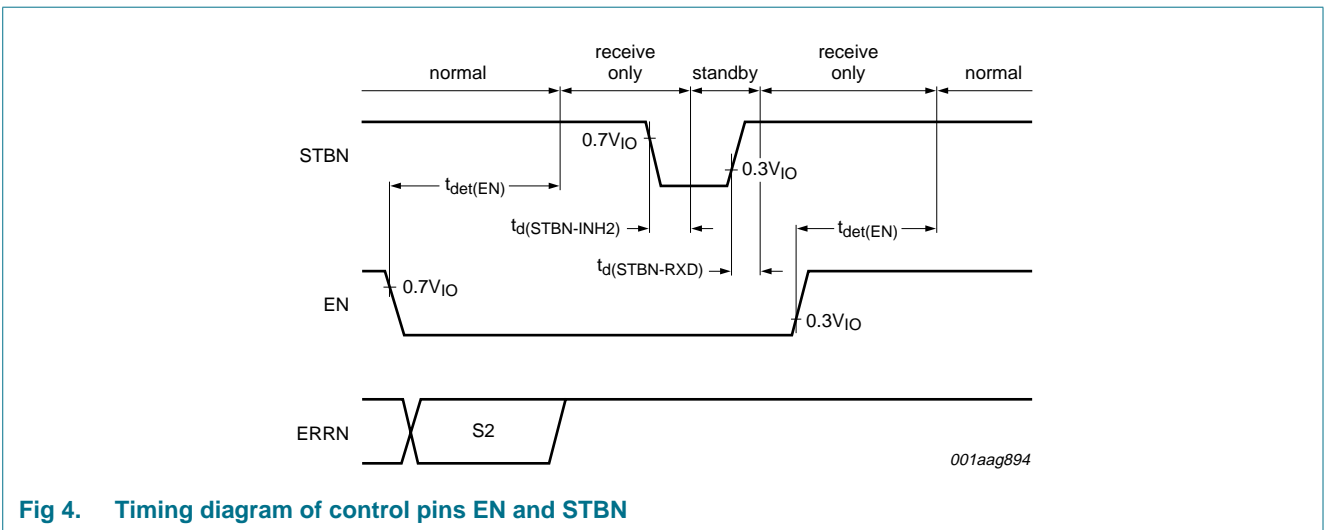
normal

receive only

standby

receive only

normal

STBN

$0.7V_{IO}$

$0.3V_{IO}$

$t_{det(EN)}$

$t_{d(STBN-INH2)}$

$t_{d(STBN-RXD)}$

$t_{det(EN)}$

EN

$0.7V_{IO}$

$0.3V_{IO}$

ERRN

S2

001aag894

Fig 4. Timing diagram of control pins EN and STBN